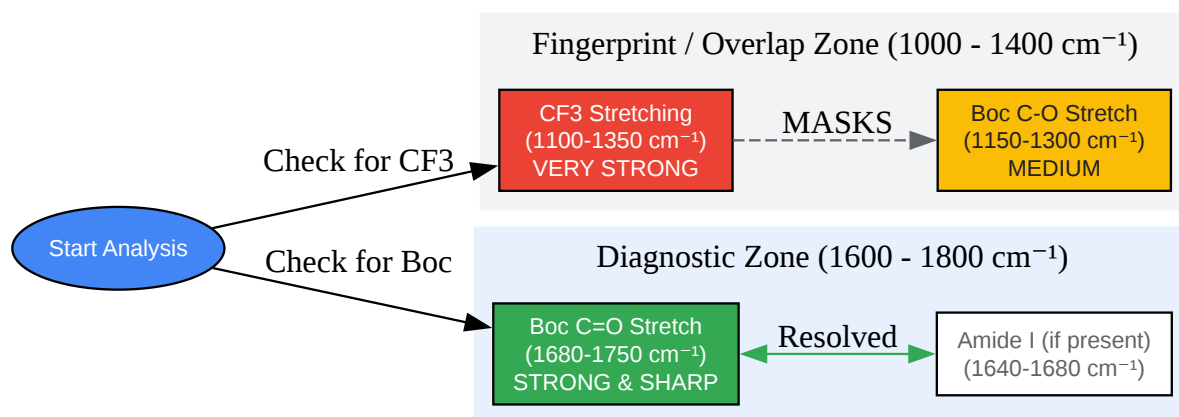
Fingerprint / Overlap Zone (1000 - 1400 cm⁻¹)

Check for CF3

CF3 Stretching
(1100-1350 cm⁻¹)
VERY STRONG

MASKS

Boc C-O Stretch
(1150-1300 cm⁻¹)
MEDIUM

Start Analysis

Check for Boc

Diagnostic Zone (1600 - 1800 cm⁻¹)

Boc C=O Stretch
(1680-1750 cm⁻¹)
STRONG & SHARP

Resolved

Amide I (if present)
(1640-1680 cm⁻¹)